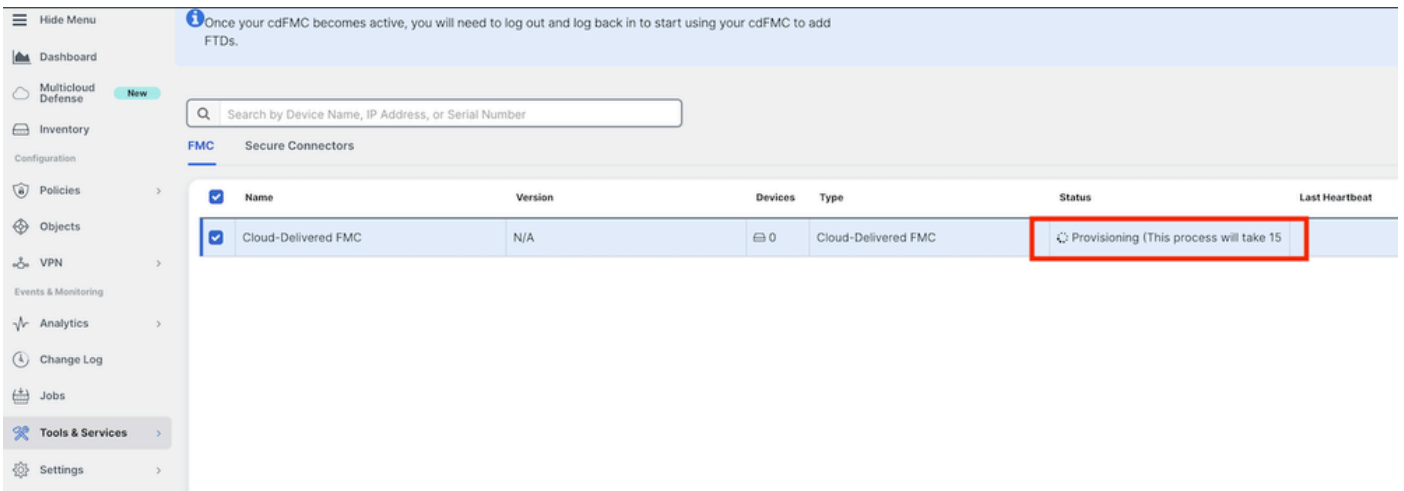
Hide Menu
Dashboard
Multicloud Defense New
Inventory
Configuration
Policies
Objects
VPN
Events & Monitoring
Analytics
Change Log
Jobs
Tools & Services
Settings

Once your cdFMC becomes active, you will need to log out and log back in to start using your cdFMC to add FTDs.

Search by Device Name, IP Address, or Serial Number

FMC Secure Connectors

| Name | Version | Devices | Type | Status | Last Heartbeat |
|---|---|---|---|---|---|
| Cloud-Delivered FMC | N/A | 0 | Cloud-Delivered FMC | Provisioning (This process will take 15 | |